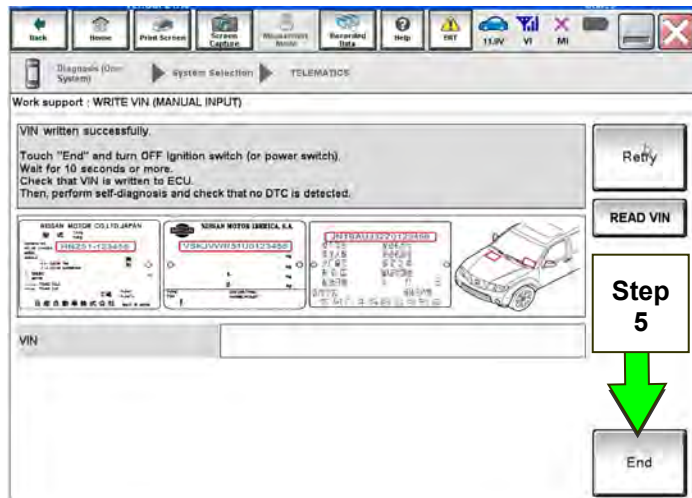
Back Home Print Screen Screen Capture Measurement Mode Recorded Data Help SRT 11.9V VI MI

Diagnosis (One System) System Selection TELEMATICS

Work support : WRITE VIN (MANUAL INPUT)

VIN written successfully.

Touch "End" and turn OFF ignition switch (or power switch). Wait for 10 seconds or more. Check that VIN is written to ECU. Then, perform self-diagnosis and check that no DTC is detected.

NISSAN MOTOR CO.,LTD.JAPAN HNZ51-123456

NISSAN MOTOR IBERICA, S.A. VSKJVWR51U0123456

JN1BAU33220123456

Retry

READ VIN

Step 5

VIN

End